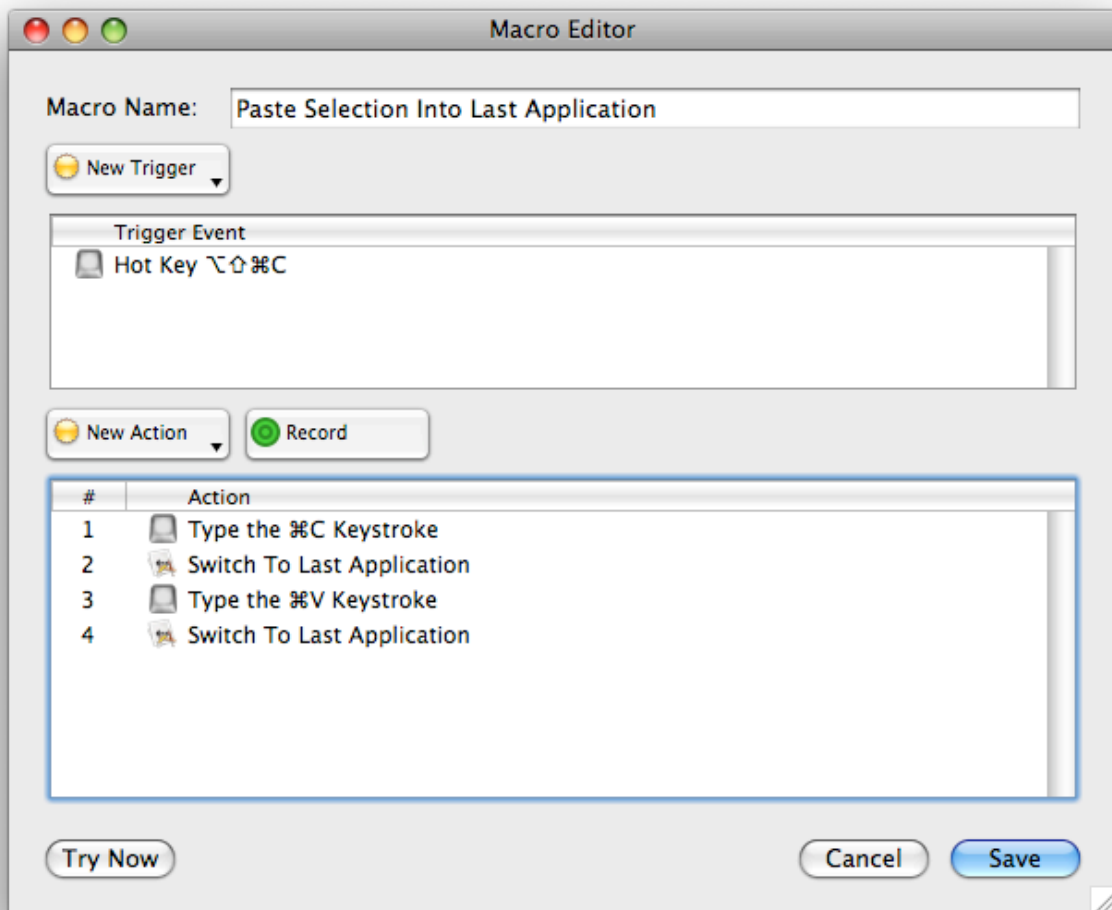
Macro Editor

Macro Name: Paste Selection Into Last Application

New Trigger

| Trigger Event |
|---|
| Hot Key ⌥⇧⌘C |

New Action

Record

| # | Action |
|---|---|
| 1 | Type the ⌘C Keystroke |
| 2 | Switch To Last Application |
| 3 | Type the ⌘V Keystroke |
| 4 | Switch To Last Application |

Try Now

Cancel

Save